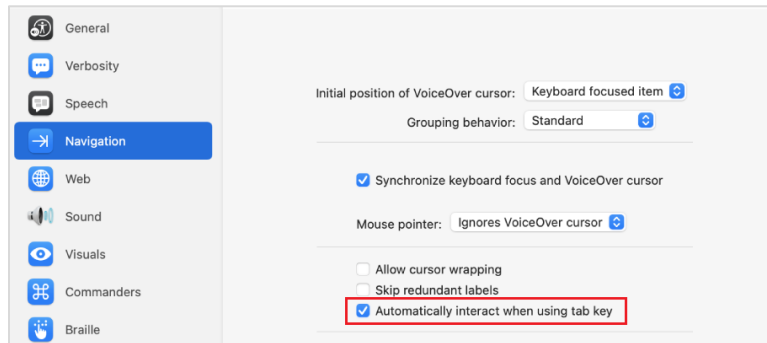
General
Verbosity
Speech
Navigation
Web
Sound
Visuals
Commanders
Braille

Initial position of VoiceOver cursor: Keyboard focused item
Grouping behavior: Standard

Synchronize keyboard focus and VoiceOver cursor

Mouse pointer: Ignores VoiceOver cursor

Allow cursor wrapping
Skip redundant labels
Automatically interact when using tab key